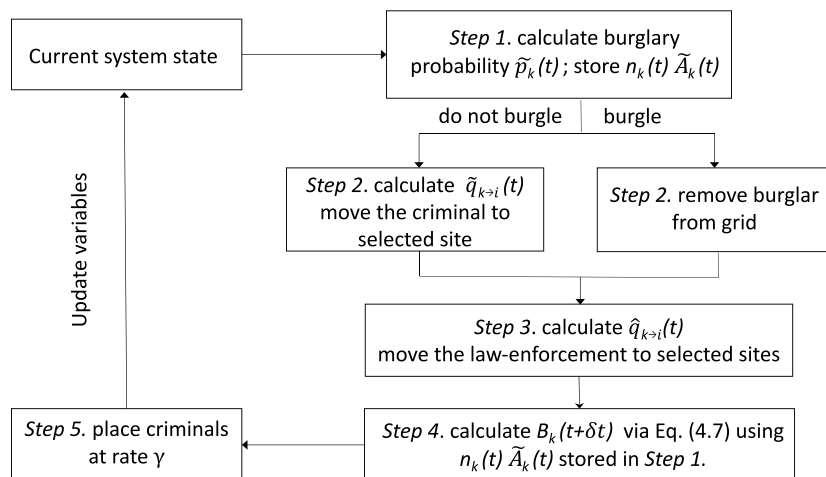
Current system state

*Step 1*. calculate burglary probability $\widetilde{p}_k(t)$ ; store $n_k(t)\ \widetilde{A}_k(t)$

do not burgle

burgle

*Step 2*. calculate $\tilde{q}_{k\to i}(t)$ move the criminal to selected site

*Step 2*. remove burglar from grid

*Step 3*. calculate $\hat{q}_{k\to i}(t)$ move the law-enforcement to selected sites

*Step 4*. calculate $B_k(t+\delta t)$ via Eq. (4.7) using $n_k(t)\ \widetilde{A}_k(t)$ stored in *Step 1*.

*Step 5*. place criminals at rate $\gamma$

Update variables